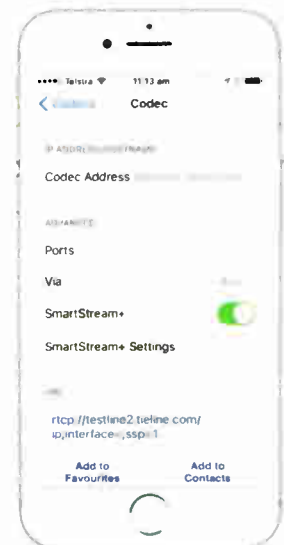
•••• Telstra 11:13 am

< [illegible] Codec

IP ADDRESS/HOSTNAME

Codec Address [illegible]

ADVANCED

Ports

Via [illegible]

SmartStream+

SmartStream+ Settings

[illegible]

rtcp://testline2.tieline.com/ ip,interface=,ssp=1

Add to Favourites

Add to Contacts